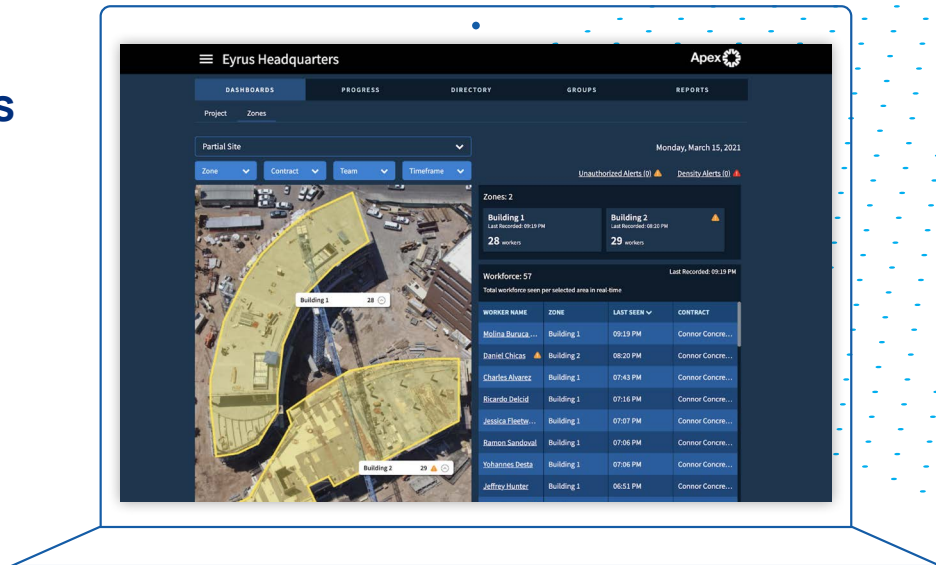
s

Eyrus Headquarters

Apex

DASHBOARDS PROGRESS DIRECTORY GROUPS REPORTS

Project Zones

Partial Site

Zone Contract Team Timeframe

Monday, March 15, 2021

Unauthorized Alerts (0) Density Alerts (0)

Zones: 2

Building 1
Last Recorded: 09:19 PM
28 workers

Building 2
Last Recorded: 08:20 PM
29 workers

Workforce: 57
Last Recorded: 09:19 PM
Total workforce seen per selected area in real-time

| WORKER NAME | ZONE | LAST SEEN | CONTRACT |
|---|---|---|---|
| Molina Buruca ... | Building 1 | 09:19 PM | Connor Concre... |
| Daniel Chicas | Building 2 | 08:20 PM | Connor Concre... |
| Charles Alvarez | Building 1 | 07:43 PM | Connor Concre... |
| Ricardo Delcid | Building 1 | 07:16 PM | Connor Concre... |
| Jessica Fleetw... | Building 1 | 07:07 PM | Connor Concre... |
| Ramon Sandoval | Building 1 | 07:06 PM | Connor Concre... |
| Yohannes Desta | Building 1 | 07:06 PM | Connor Concre... |
| Jeffrey Hunter | Building 1 | 06:51 PM | Connor Concre... |

Building 1 28

Building 2 29